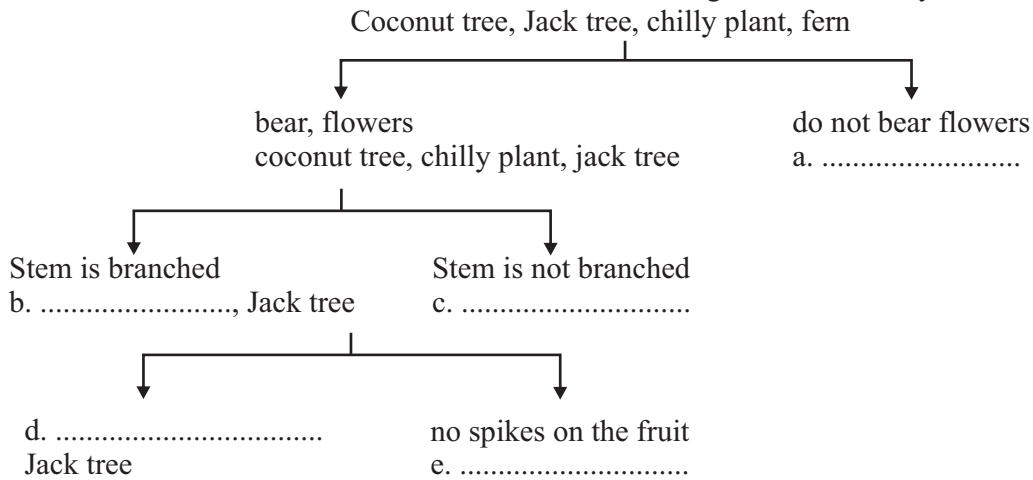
Coconut tree, Jack tree, chilly plant, fern

bear, flowers
coconut tree, chilly plant, jack tree

do not bear flowers
a. ..........................

Stem is branched
b. ........................, Jack tree

Stem is not branched
c. .............................

d. .................................
Jack tree

no spikes on the fruit
e. .............................